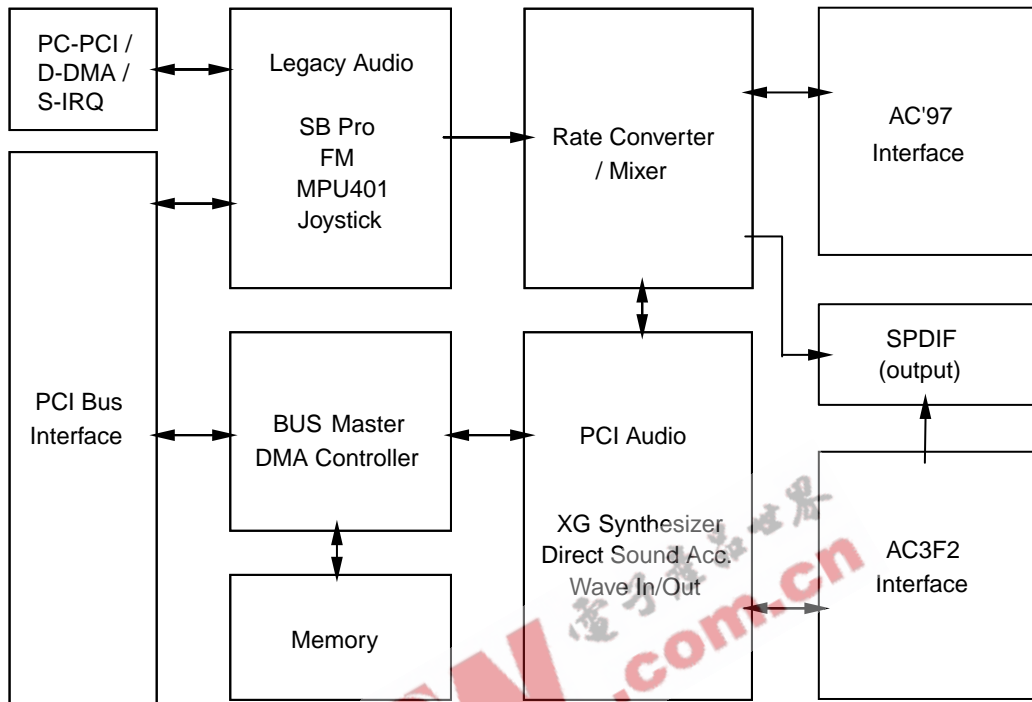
PC-PCI / D-DMA / S-IRQ

Legacy Audio

SB Pro
FM
MPU401
Joystick

Rate Converter / Mixer

AC'97 Interface

PCI Bus Interface

BUS Master DMA Controller

Memory

PCI Audio

XG Synthesizer
Direct Sound Acc.
Wave In/Out

SPDIF (output)

AC3F2 Interface

.com.cn